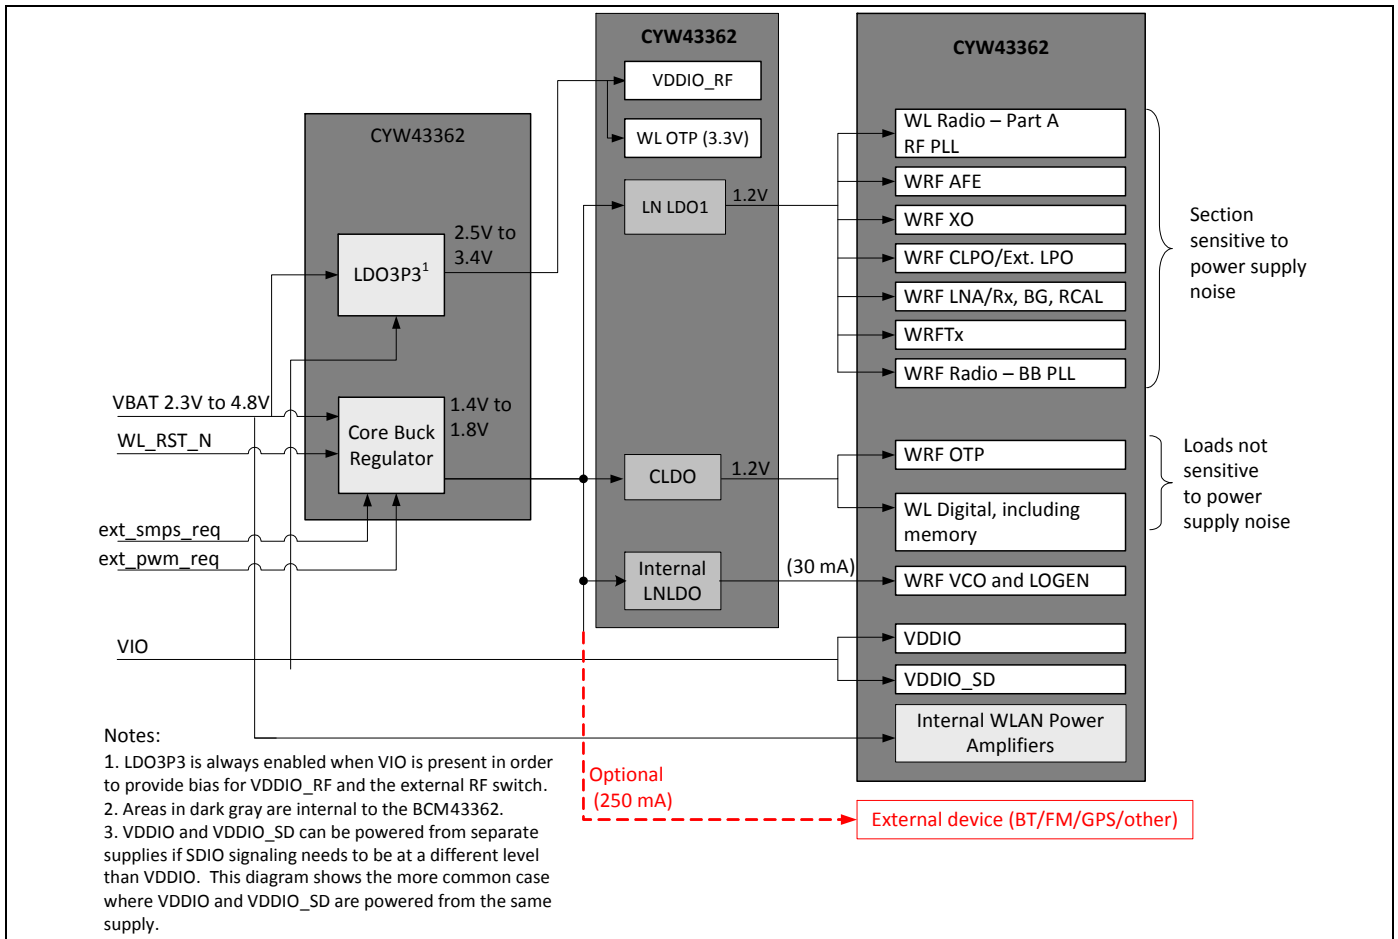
CYW43362

CYW43362

CYW43362

VDDIO_RF

WL OTP (3.3V)

LN LDO1

1.2V

LDO3P3$^{1}$

2.5V to 3.4V

VBAT 2.3V to 4.8V

WL_RST_N

Core Buck Regulator

1.4V to 1.8V

ext_smps_req

ext_pwm_req

CLDO

1.2V

Internal LNLDO

(30 mA)

VIO

WL Radio – Part A RF PLL

WRF AFE

WRF XO

WRF CLPO/Ext. LPO

WRF LNA/Rx, BG, RCAL

WRFTx

WRF Radio – BB PLL

Section sensitive to power supply noise

WRF OTP

WL Digital, including memory

Loads not sensitive to power supply noise

WRF VCO and LOGEN

VDDIO

VDDIO_SD

Internal WLAN Power Amplifiers

Notes:
1. LDO3P3 is always enabled when VIO is present in order to provide bias for VDDIO_RF and the external RF switch.
2. Areas in dark gray are internal to the BCM43362.
3. VDDIO and VDDIO_SD can be powered from separate supplies if SDIO signaling needs to be at a different level than VDDIO. This diagram shows the more common case where VDDIO and VDDIO_SD are powered from the same supply.

Optional (250 mA)

External device (BT/FM/GPS/other)